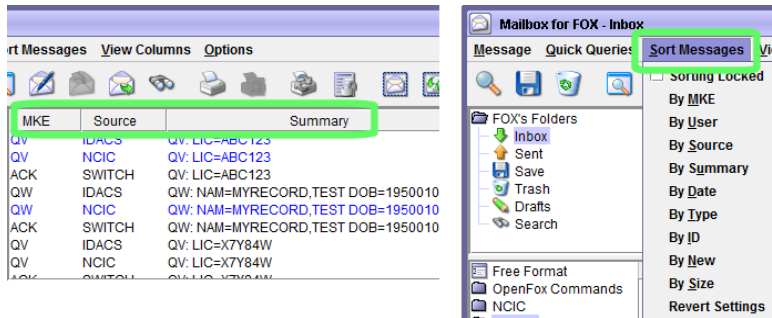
rt Messages View Columns Options

| MKE | Source | Summary |
|---|---|---|
| QV | IDACS | QV: LIC=ABC123 |
| QV | NCIC | QV: LIC=ABC123 |
| ACK | SWITCH | QV: LIC=ABC123 |
| QW | IDACS | QW: NAM=MYRECORD,TEST DOB=1950010 |
| QW | NCIC | QW: NAM=MYRECORD,TEST DOB=1950010 |
| ACK | SWITCH | QW: NAM=MYRECORD,TEST DOB=1950010 |
| QV | IDACS | QV: LIC=X7Y84W |
| QV | NCIC | QV: LIC=X7Y84W |
| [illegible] | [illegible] | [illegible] |

Mailbox for FOX - Inbox

Message Quick Queries Sort Messages Vi

FOX's Folders
Inbox
Sent
Save
Trash
Drafts
Search

Free Format
OpenFox Commands
NCIC

Sorting Locked
By MKE
By User
By Source
By Summary
By Date
By Type
By ID
By New
By Size
Revert Settings